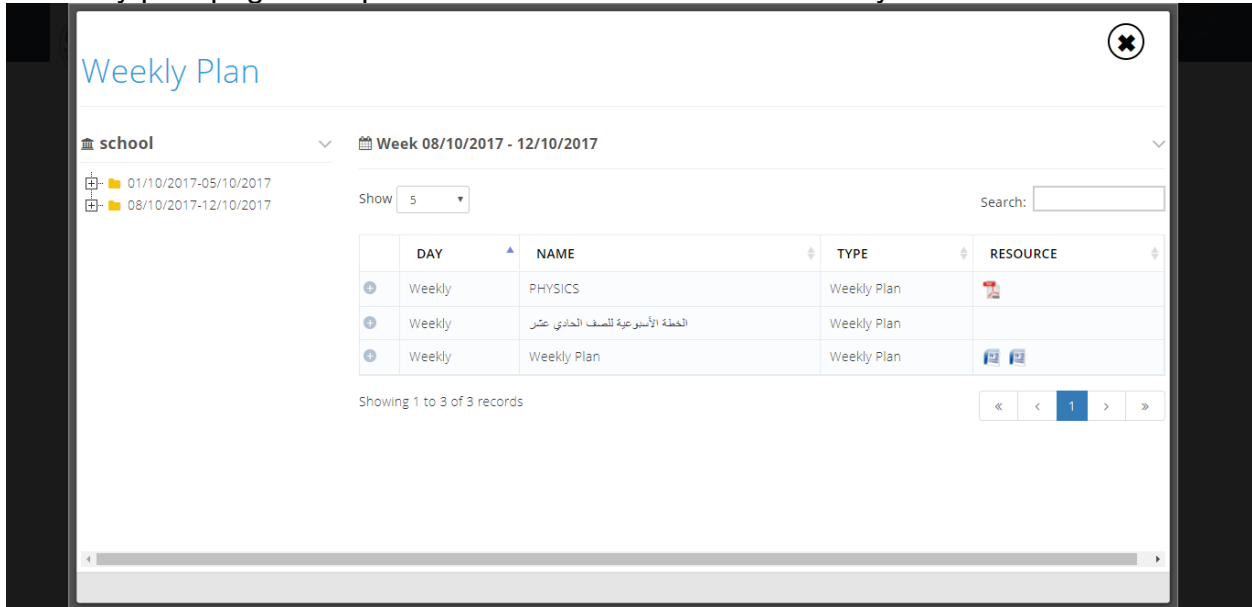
Weekly Plan

school

01/10/2017-05/10/2017
08/10/2017-12/10/2017

Week 08/10/2017 - 12/10/2017

Show 5

Search:

| | DAY | NAME | TYPE | RESOURCE |
|---|---|---|---|---|
| | Weekly | PHYSICS | Weekly Plan | |
| | Weekly | الخطة الأسبوعية للصف الحادي عشر | Weekly Plan | |
| | Weekly | Weekly Plan | Weekly Plan | |

Showing 1 to 3 of 3 records

« ‹ 1 › »